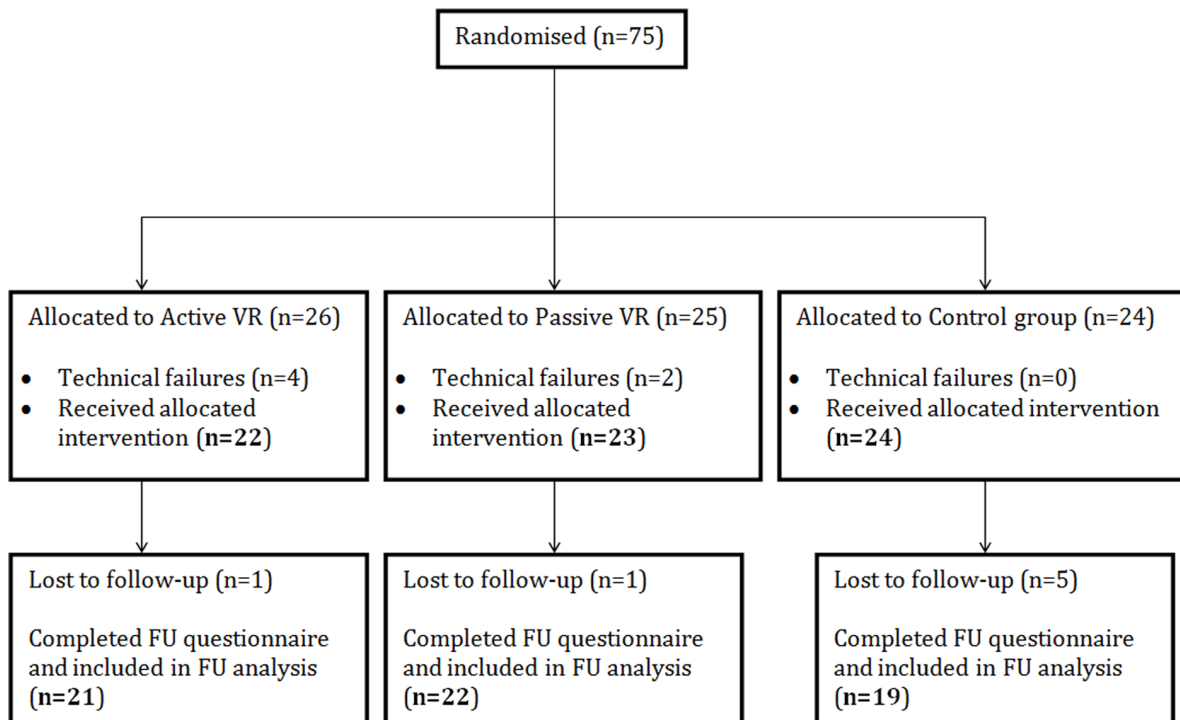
Randomised (n=75)

Allocated to Active VR (n=26)

- Technical failures (n=4)
- Received allocated intervention (**n=22**)

Allocated to Passive VR (n=25)

- Technical failures (n=2)
- Received allocated intervention (**n=23**)

Allocated to Control group (n=24)

- Technical failures (n=0)
- Received allocated intervention (**n=24**)

Lost to follow-up (n=1)

Completed FU questionnaire and included in FU analysis (**n=21**)

Lost to follow-up (n=1)

Completed FU questionnaire and included in FU analysis (**n=22**)

Lost to follow-up (n=5)

Completed FU questionnaire and included in FU analysis (**n=19**)